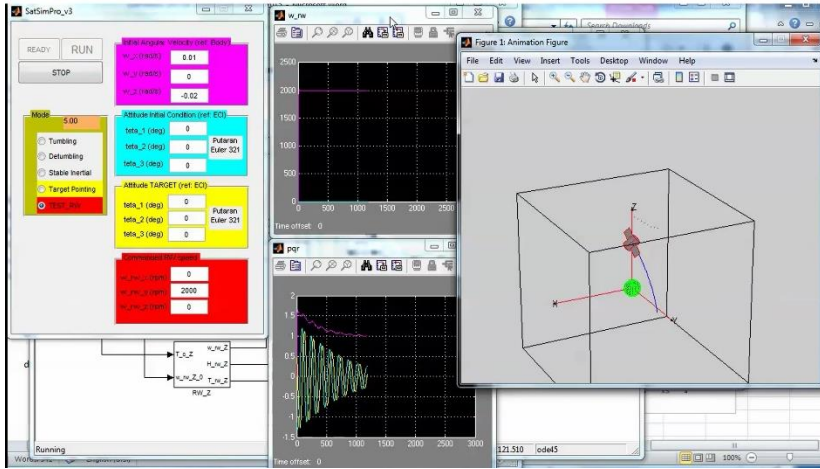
SatSimPro_v3

READY
RUN
STOP

Initial Angular Velocity (ref: Body)
w_x (rad/s) 0.01
w_y (rad/s) 0
w_z (rad/s) -0.02

Mode
5.00
Tumbling
Detumbling
Stable Inertial
Target Pointing
TEST_RW

Attitude Initial Condition (ref: ECI)
teta_1 (deg) 0
teta_2 (deg) 0
teta_3 (deg) 0
Putaran Euler 321

Attitude TARGET (ref: ECI)
teta_1 (deg) 0
teta_2 (deg) 0
teta_3 (deg) 0
Putaran Euler 321

Commanded RW speed
w_rw_x (rpm) 0
w_rw_y (rpm) 2000
w_rw_z (rpm) 0

w_rw

2500
2000
1500
1000
500
0
0 500 1000 1500 2000 2500
Time offset: 0

pqr

2
1.5
1
0.5
0
-0.5
-1
-1.5
0 500 1000 1500 2000 2500 3000
Time offset: 0

Figure 1: Animation Figure
File Edit View Insert Tools Desktop Window Help

Z
X
Y

Search Downloads

T_c_Z
w_rw_Z_0
w_rw_Z
H_rw_Z
T_rw_Z
RW_Z

Running
121.510
ode45
100%